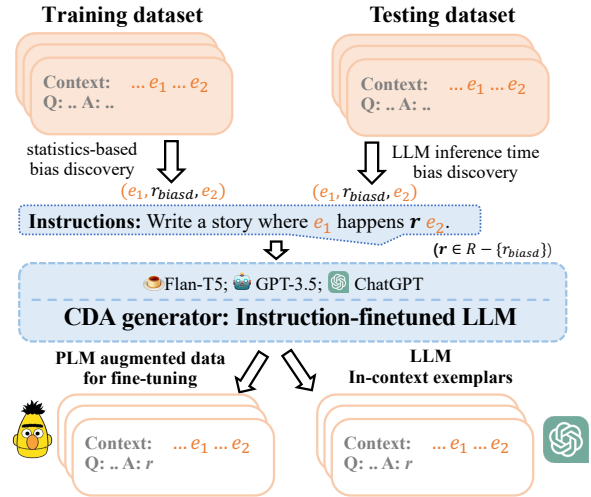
Training dataset

Testing dataset

Context: ... $e_1$ ... $e_2$
Q: .. A: ..

Context: ... $e_1$ ... $e_2$
Q: .. A: ..

statistics-based bias discovery

LLM inference time bias discovery

$(e_1, r_{biasd}, e_2)$

$(e_1, r_{biasd}, e_2)$

Instructions: Write a story where $e_1$ happens $\boldsymbol{r}$ $e_2$.

$(\boldsymbol{r} \in R - \{r_{biasd}\})$

Flan-T5; GPT-3.5; ChatGPT

CDA generator: Instruction-finetuned LLM

PLM augmented data for fine-tuning

LLM In-context exemplars

Context: ... $e_1$ ... $e_2$
Q: .. A: $r$

Context: ... $e_1$ ... $e_2$
Q: .. A: $r$